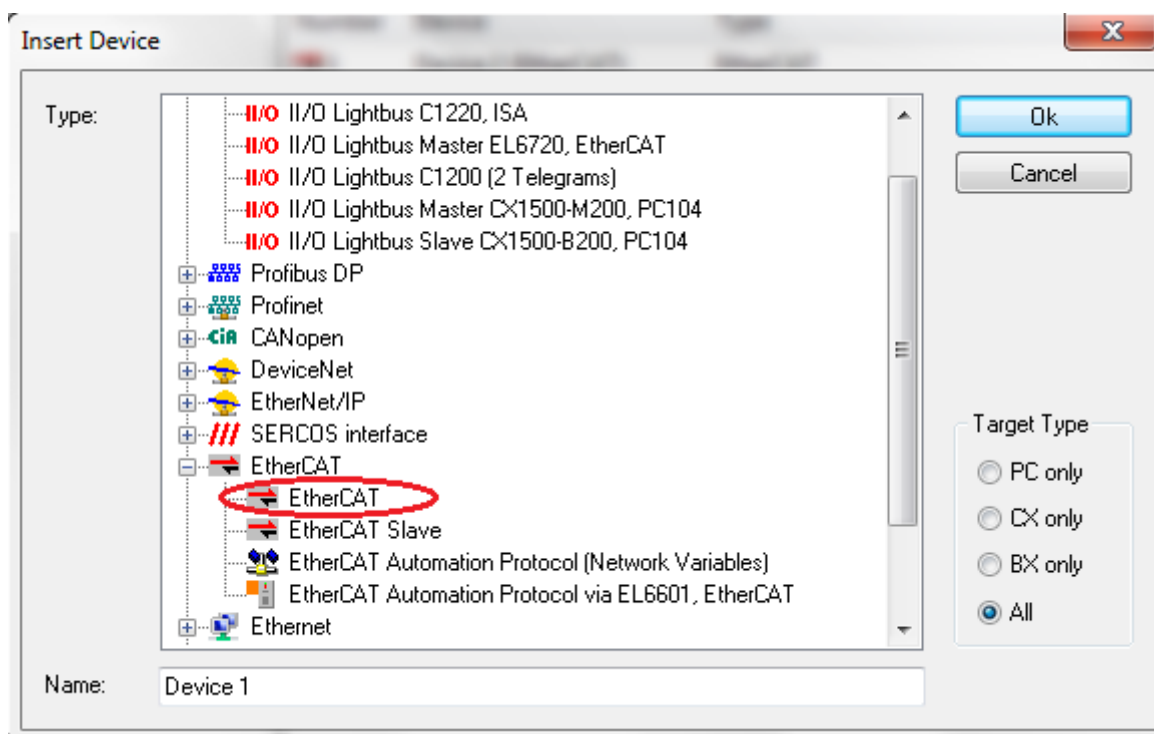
Insert Device

Type:

II/O II/O Lightbus C1220, ISA
II/O II/O Lightbus Master EL6720, EtherCAT
II/O II/O Lightbus C1200 (2 Telegrams)
II/O II/O Lightbus Master CX1500-M200, PC104
II/O II/O Lightbus Slave CX1500-B200, PC104
Profibus DP
Profinet
CiA CANopen
DeviceNet
EtherNet/IP
SERCOS interface
EtherCAT
EtherCAT
EtherCAT Slave
EtherCAT Automation Protocol (Network Variables)
EtherCAT Automation Protocol via EL6601, EtherCAT
Ethernet

Ok
Cancel

Target Type
PC only
CX only
BX only
All

Name: Device 1